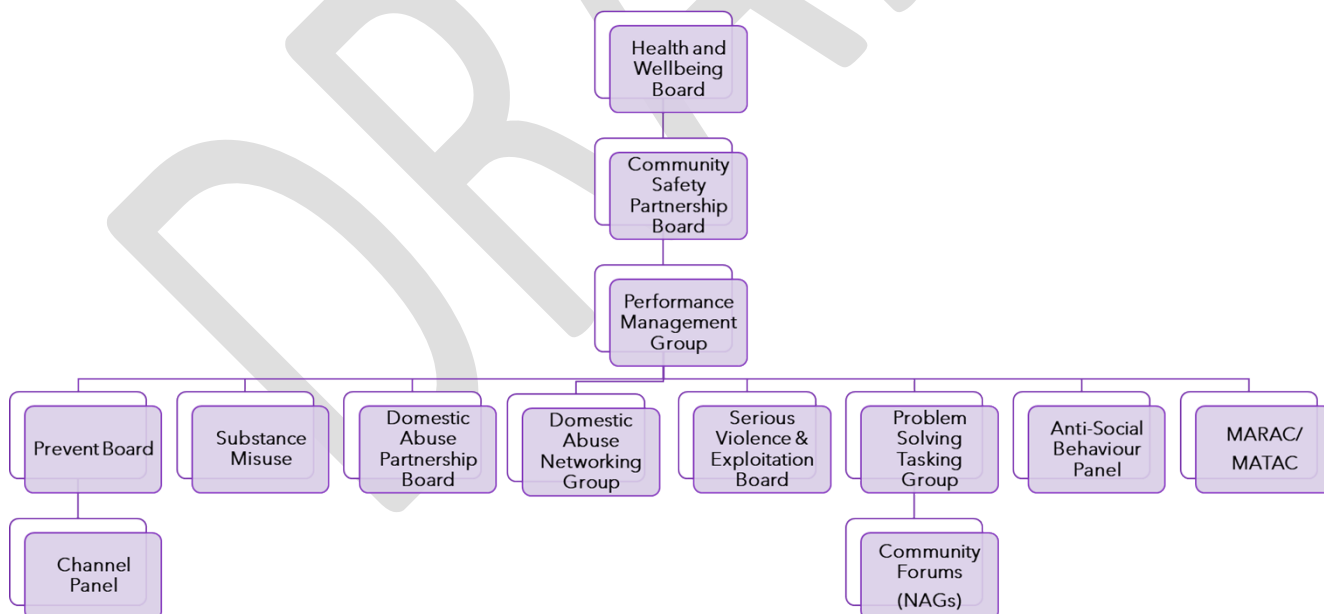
DRAFT

Health and Wellbeing Board

Community Safety Partnership Board

Performance Management Group

Prevent Board

Channel Panel

Substance Misuse

Domestic Abuse Partnership Board

Domestic Abuse Networking Group

Serious Violence & Exploitation Board

Problem Solving Tasking Group

Community Forums (NAGs)

Anti-Social Behaviour Panel

MARAC/ MATAC